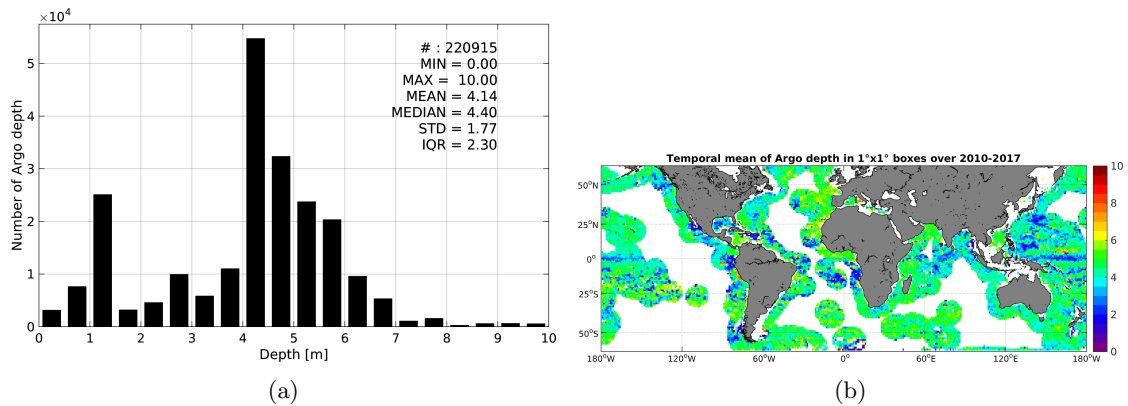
$\times10^4$

# : 220915
MIN = 0.00
MAX = 10.00
MEAN = 4.14
MEDIAN = 4.40
STD = 1.77
IQR = 2.30

Number of Argo depth

5
4
3
2
1
0

0 1 2 3 4 5 6 7 8 9 10

Depth [m]

(a)

Temporal mean of Argo depth in 1°x1° boxes over 2010-2017

50°N
25°N
0°
25°S
50°S

180°W 120°W 60°W 0° 60°E 120°E 180°W

10
8
6
4
2
0

(b)